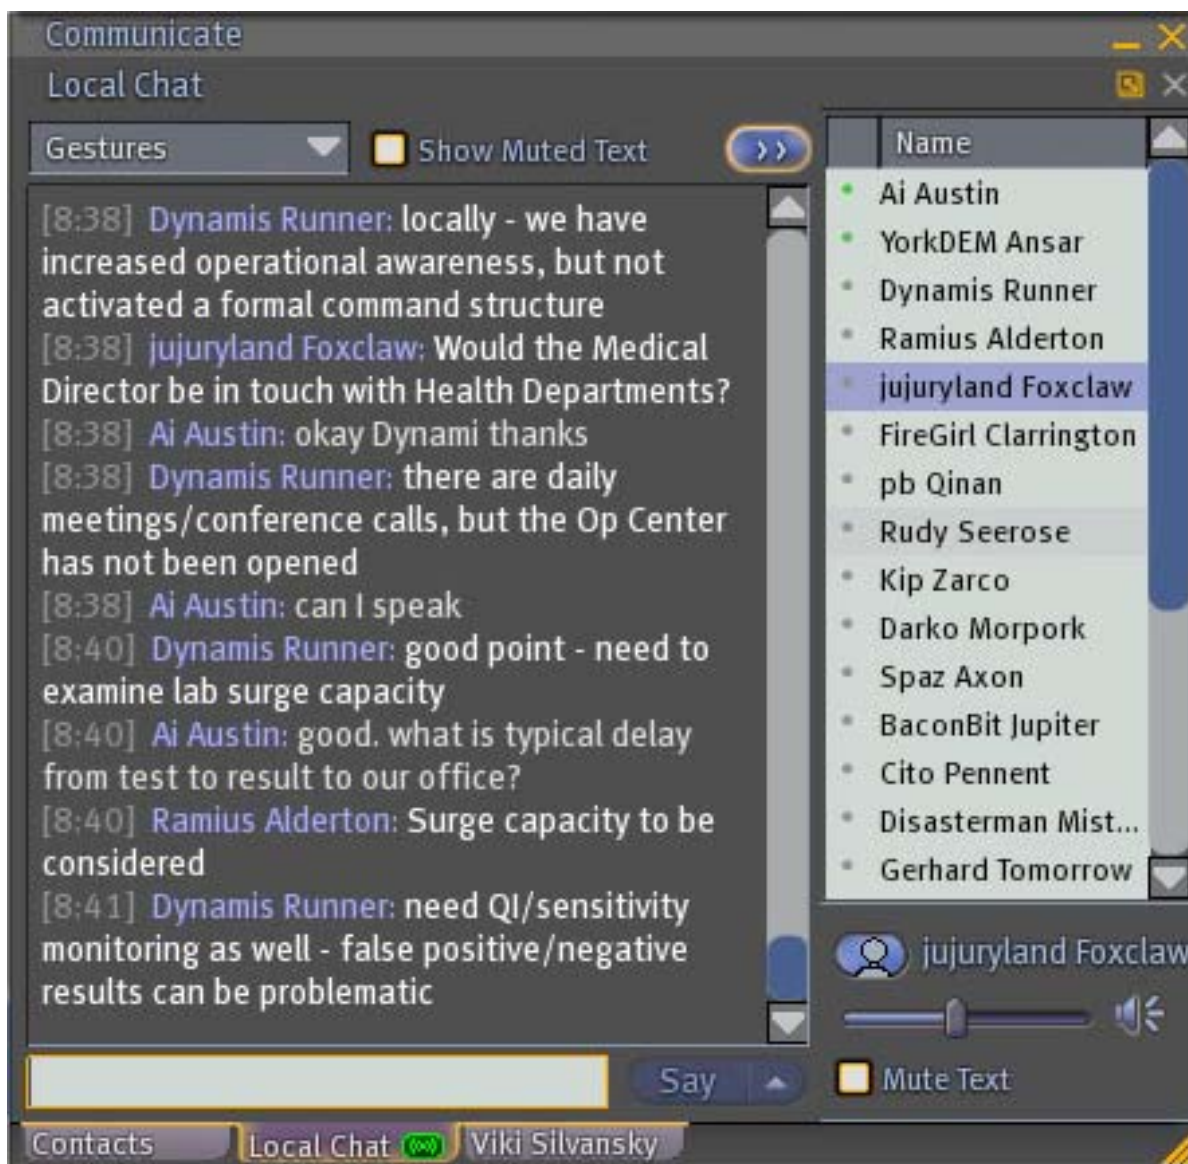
Communicate
Local Chat
Gestures
Show Muted Text
>>
Name

[8:38] Dynamis Runner: locally - we have increased operational awareness, but not activated a formal command structure
[8:38] jujuryland Foxclaw: Would the Medical Director be in touch with Health Departments?
[8:38] Ai Austin: okay Dynami thanks
[8:38] Dynamis Runner: there are daily meetings/conference calls, but the Op Center has not been opened
[8:38] Ai Austin: can I speak
[8:40] Dynamis Runner: good point - need to examine lab surge capacity
[8:40] Ai Austin: good. what is typical delay from test to result to our office?
[8:40] Ramius Alderton: Surge capacity to be considered
[8:41] Dynamis Runner: need QI/sensitivity monitoring as well - false positive/negative results can be problematic

Ai Austin
YorkDEM Ansar
Dynamis Runner
Ramius Alderton
jujuryland Foxclaw
FireGirl Clarrington
pb Qinan
Rudy Seerose
Kip Zarco
Darko Morpork
Spaz Axon
BaconBit Jupiter
Cito Pennent
Disasterman Mist...
Gerhard Tomorrow

jujuryland Foxclaw
Mute Text
Say
Contacts
Local Chat
Viki Silvansky